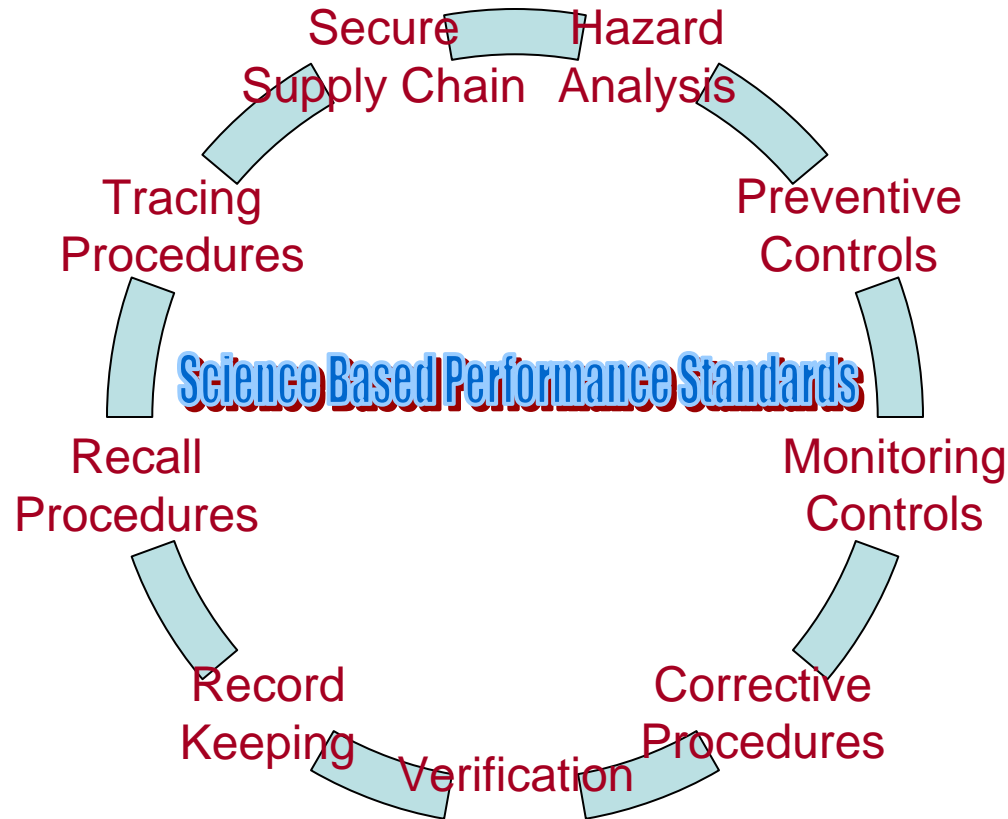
Secure Supply Chain

Hazard Analysis

Preventive Controls

Monitoring Controls

Corrective Procedures

Verification

Record Keeping

Recall Procedures

Tracing Procedures

Science Based Performance Standards